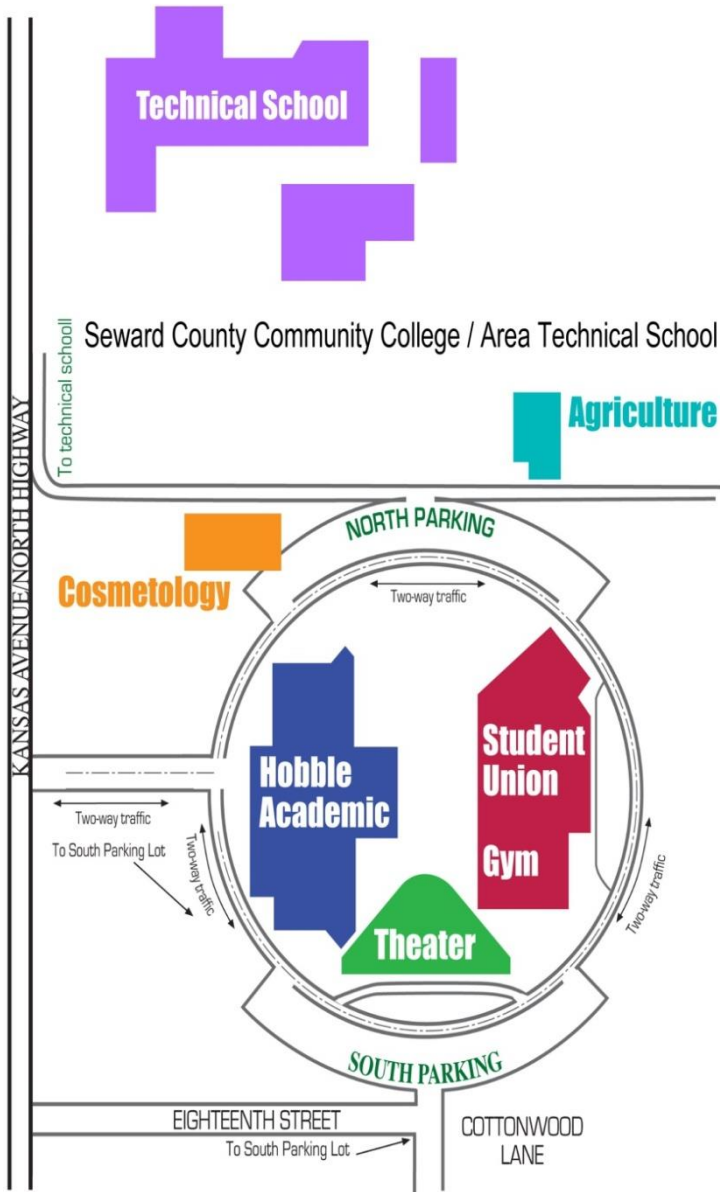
Technical School

To technical schooll

Seward County Community College / Area Technical School

Agriculture

KANSAS AVENUE/NORTH HIGHWAY

NORTH PARKING

Cosmetology

Two-way traffic

Hobble Academic

Student Union

Gym

Two-way traffic

To South Parking Lot

Two-way traffic

Two-way traffic

Theater

SOUTH PARKING

EIGHTEENTH STREET

To South Parking Lot

COTTONWOOD LANE